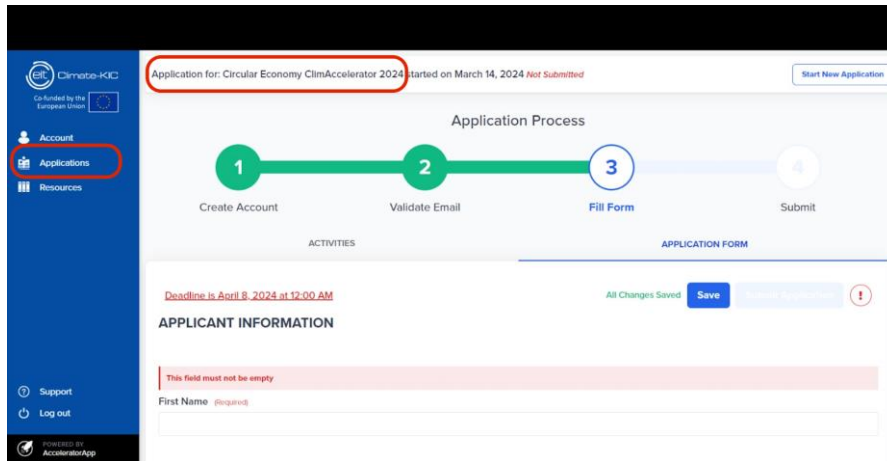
eit Climate-KIC
Co-funded by the European Union

Account
Applications
Resources

Support
Log out

POWERED BY
AcceleratorApp

Application for: Circular Economy ClimAccelerator 2024 started on March 14, 2024 Not Submitted

Start New Application

Application Process

1
Create Account

2
Validate Email

3
Fill Form

4
Submit

ACTIVITIES

APPLICATION FORM

Deadline is April 8, 2024 at 12:00 AM

All Changes Saved

Save

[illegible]

!

APPLICANT INFORMATION

This field must not be empty

First Name (Required)